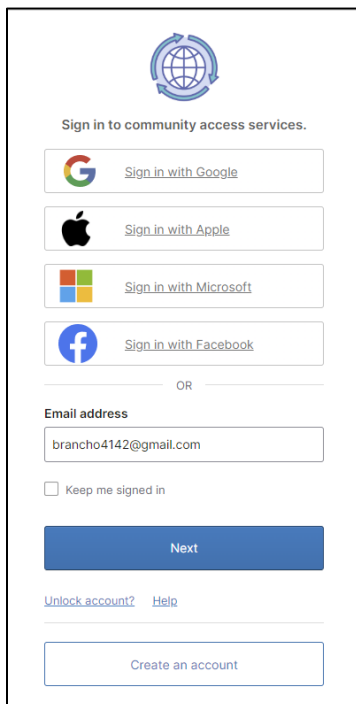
Sign in to community access services.

Sign in with Google

Sign in with Apple

Sign in with Microsoft

Sign in with Facebook

OR

Email address

brancho4142@gmail.com

Keep me signed in

Next

Unlock account? Help

Create an account